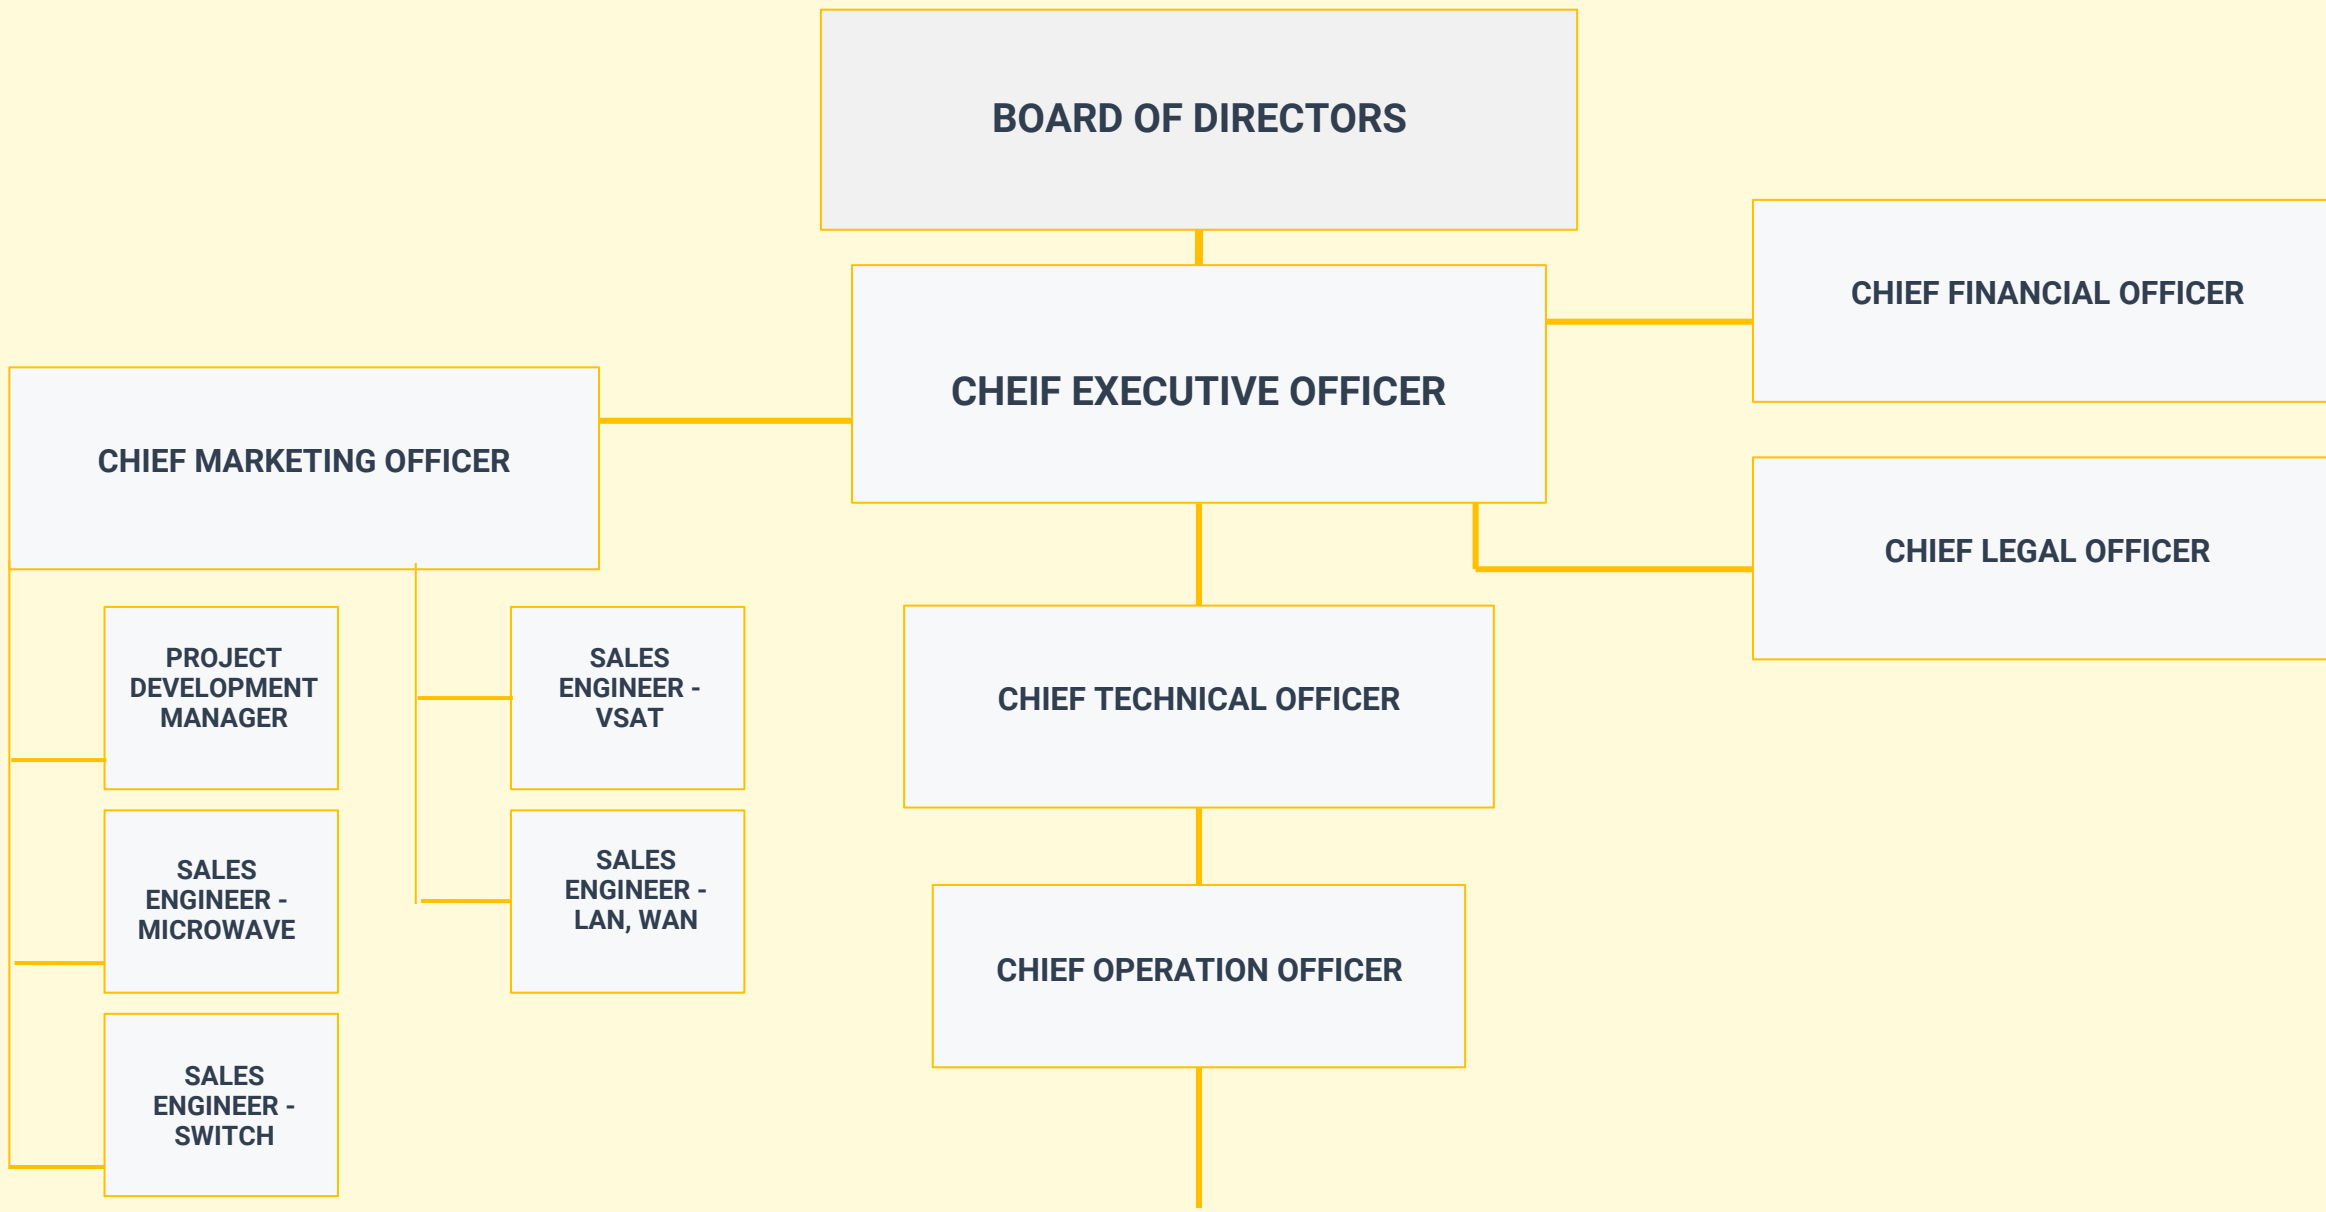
BOARD OF DIRECTORS

CHIEF FINANCIAL OFFICER

CHEIF EXECUTIVE OFFICER

CHIEF MARKETING OFFICER

CHIEF LEGAL OFFICER

PROJECT DEVELOPMENT MANAGER

SALES ENGINEER - VSAT

CHIEF TECHNICAL OFFICER

SALES ENGINEER - MICROWAVE

SALES ENGINEER - LAN, WAN

CHIEF OPERATION OFFICER

SALES ENGINEER - SWITCH